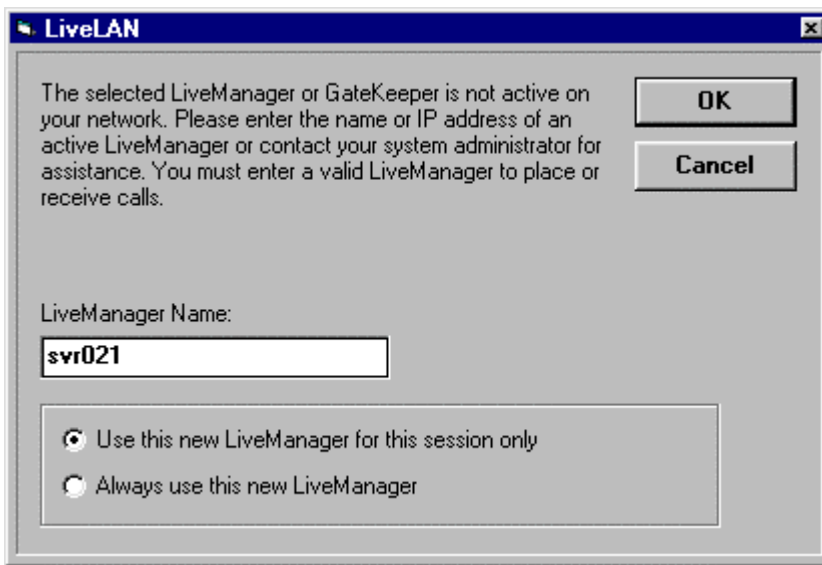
LiveLAN

The selected LiveManager or GateKeeper is not active on your network. Please enter the name or IP address of an active LiveManager or contact your system administrator for assistance. You must enter a valid LiveManager to place or receive calls.

OK

Cancel

LiveManager Name:

svr021

Use this new LiveManager for this session only

Always use this new LiveManager